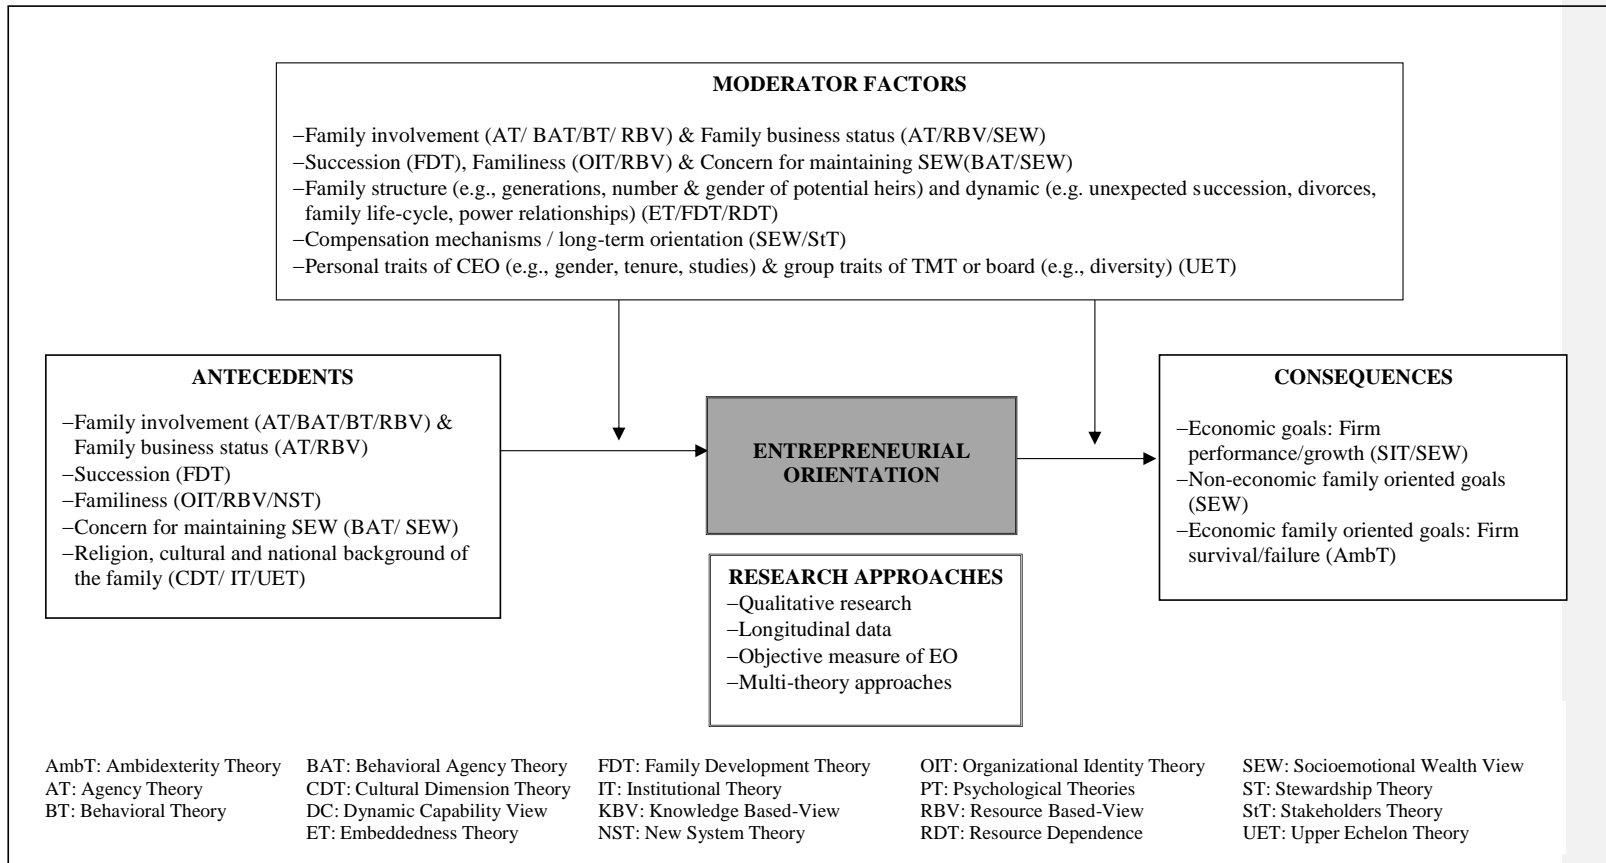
MODERATOR FACTORS

–Family involvement (AT/ BAT/BT/ RBV) & Family business status (AT/RBV/SEW)
–Succession (FDT), Familiness (OIT/RBV) & Concern for maintaining SEW(BAT/SEW)
–Family structure (e.g., generations, number & gender of potential heirs) and dynamic (e.g. unexpected succession, divorces, family life-cycle, power relationships) (ET/FDT/RDT)
–Compensation mechanisms / long-term orientation (SEW/StT)
–Personal traits of CEO (e.g., gender, tenure, studies) & group traits of TMT or board (e.g., diversity) (UET)

ANTECEDENTS

–Family involvement (AT/BAT/BT/RBV) & Family business status (AT/RBV)
–Succession (FDT)
–Familiness (OIT/RBV/NST)
–Concern for maintaining SEW (BAT/ SEW)
–Religion, cultural and national background of the family (CDT/ IT/UET)

ENTREPRENEURIAL ORIENTATION

CONSEQUENCES

–Economic goals: Firm performance/growth (SIT/SEW)
–Non-economic family oriented goals (SEW)
–Economic family oriented goals: Firm survival/failure (AmbT)

RESEARCH APPROACHES
–Qualitative research
–Longitudinal data
–Objective measure of EO
–Multi-theory approaches

AmbT: Ambidexterity Theory
AT: Agency Theory
BT: Behavioral Theory

BAT: Behavioral Agency Theory
CDT: Cultural Dimension Theory
DC: Dynamic Capability View
ET: Embeddedness Theory

FDT: Family Development Theory
IT: Institutional Theory
KBV: Knowledge Based-View
NST: New System Theory

OIT: Organizational Identity Theory
PT: Psychological Theories
RBV: Resource Based-View
RDT: Resource Dependence

SEW: Socioemotional Wealth View
ST: Stewardship Theory
StT: Stakeholders Theory
UET: Upper Echelon Theory